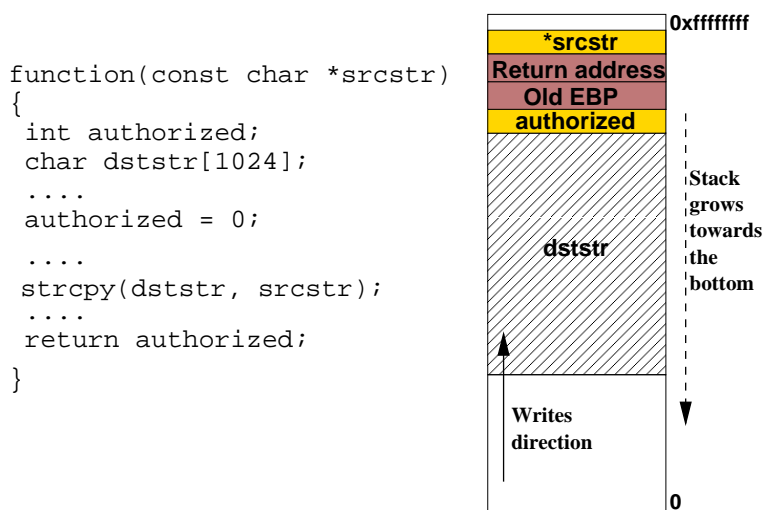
function(const char *srcstr)
{
int authorized;
char dststr[1024];
....
authorized = 0;
....
strcpy(dststr, srcstr);
....
return authorized;
}

0xffffffff
*srcstr
Return address
Old EBP
authorized
dststr
Stack grows towards the bottom
Writes direction
0